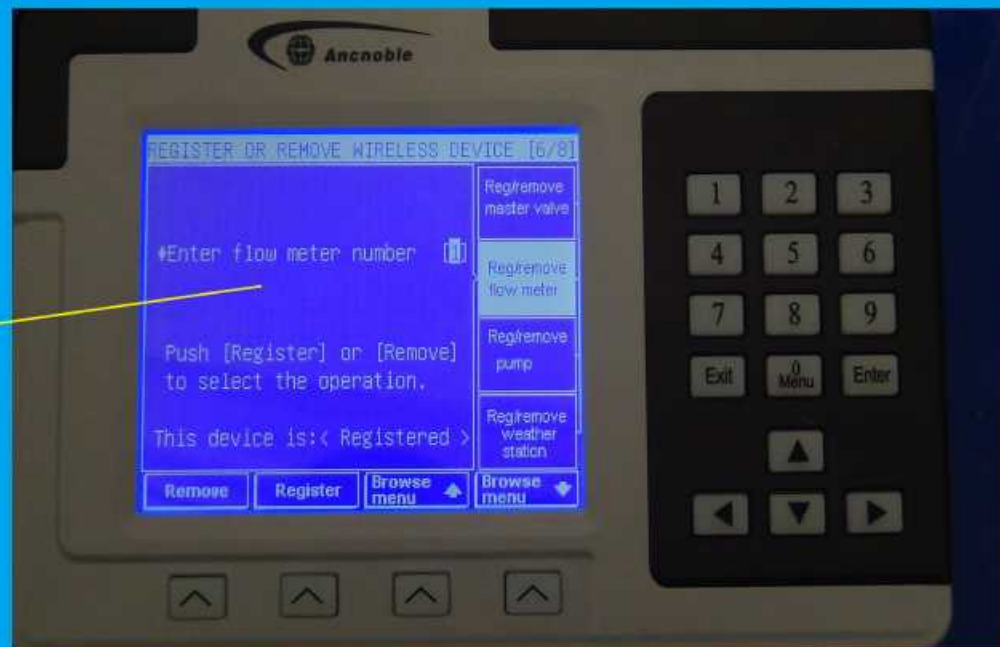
Ancnoble

REGISTER OR REMOVE WIRELESS DEVICE [6/8]

♦Enter flow meter number [1]

Push [Register] or [Remove] to select the operation.

This device is:< Registered >

Reg/remove master valve

Reg/remove flow meter

Reg/remove pump

Reg/remove weather station

Remove

Register

Browse menu

Browse menu

1 2 3
4 5 6
7 8 9
Exit 0 Menu Enter